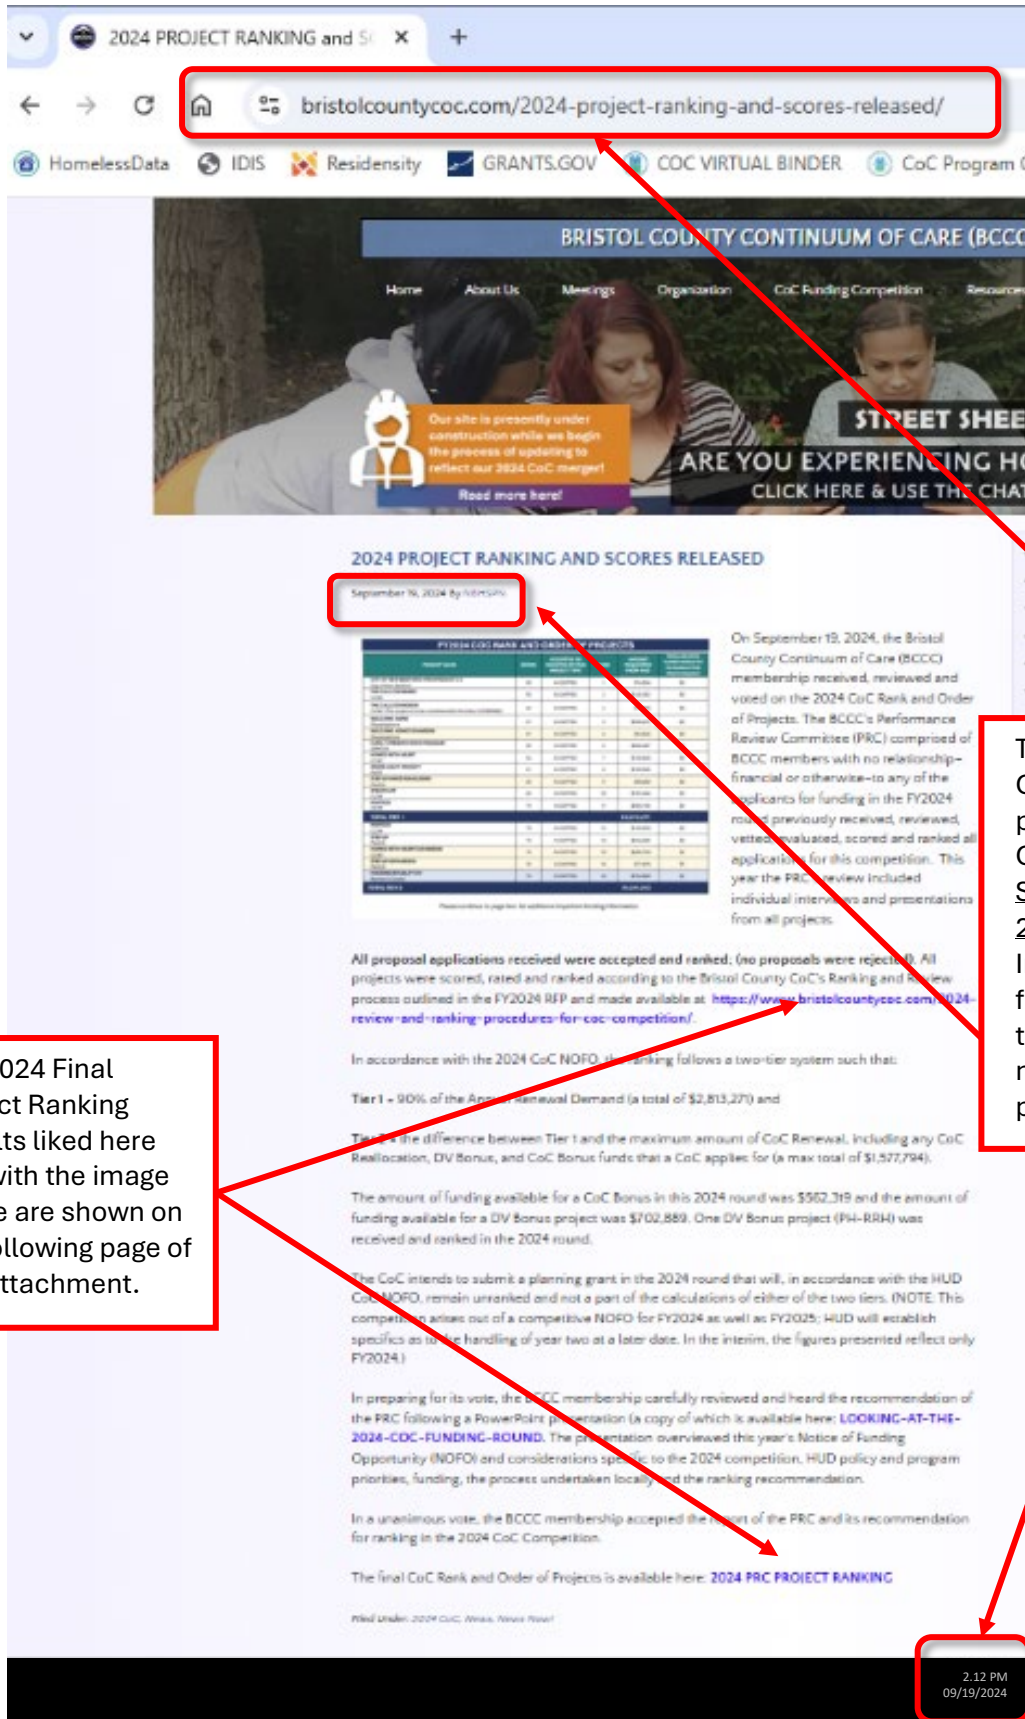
2024 PROJECT RANKING and S

bristolcountycoc.com/2024-project-ranking-and-scores-released/

HomelessData IDIS Residensity GRANTS.GOV COC VIRTUAL BINDER CoC Program

BRISTOL COUNTY CONTINUUM OF CARE (BCCC

Home About Us Meetings Organization CoC Funding Competition Resources

Our site is presently under construction while we begin the process of updating to reflect our 2024 CoC merger!

Read more here!

STREET SHEE

ARE YOU EXPERIENCING HO

CLICK HERE & USE THE CHAT

2024 PROJECT RANKING AND SCORES RELEASED

September 19, 2024 By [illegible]

FY2024 COC RANK AND ORDER OF PROJECTS

On September 19, 2024, the Bristol County Continuum of Care (BCCC) membership received, reviewed and voted on the 2024 CoC Rank and Order of Projects. The BCCC's Performance Review Committee (PRC) comprised of BCCC members with no relationship–financial or otherwise–to any of the applicants for funding in the FY2024 round previously received, reviewed, vetted, evaluated, scored and ranked all applications for this competition. This year the PRC review included individual interviews and presentations from all projects.

All proposal applications received were accepted and ranked; (no proposals were rejected). All projects were scored, rated and ranked according to the Bristol County CoC's Ranking and Review process outlined in the FY2024 RFP and made available at https://www.bristolcountycoc.com/2024-review-and-ranking-procedures-for-coc-competition/.

In accordance with the 2024 CoC NOFO, the ranking follows a two-tier system such that:

Tier 1 – 90% of the Annual Renewal Demand (a total of $2,813,271) and

Tier 2 – the difference between Tier 1 and the maximum amount of CoC Renewal, including any CoC Reallocation, DV Bonus, and CoC Bonus funds that a CoC applies for (a max total of $1,577,794).

The amount of funding available for a CoC Bonus in this 2024 round was $562,319 and the amount of funding available for a DV Bonus project was $702,889. One DV Bonus project (PH-RRH) was received and ranked in the 2024 round.

The CoC intends to submit a planning grant in the 2024 round that will, in accordance with the HUD CoC NOFO, remain unranked and not a part of the calculations of either of the two tiers. (NOTE: This competition arises out of a competitive NOFO for FY2024 as well as FY2025; HUD will establish specifics as to the handling of year two at a later date. In the interim, the figures presented reflect only FY2024.)

In preparing for its vote, the BCCC membership carefully reviewed and heard the recommendation of the PRC following a PowerPoint presentation (a copy of which is available here: LOOKING-AT-THE-2024-COC-FUNDING-ROUND. The presentation overviewed this year's Notice of Funding Opportunity (NOFO) and considerations specific to the 2024 competition, HUD policy and program priorities, funding, the process undertaken locally and the ranking recommendation.

In a unanimous vote, the BCCC membership accepted the report of the PRC and its recommendation for ranking in the 2024 CoC Competition.

The final CoC Rank and Order of Projects is available here: 2024 PRC PROJECT RANKING

Filed Under: 2024 CoC, News, News Now!

024 Final
ct Ranking
lts liked here
with the image
e are shown on
ollowing page of
ttachment.

T
C
p
C
S
2
I
f
t
r
p

2:12 PM
09/19/2024